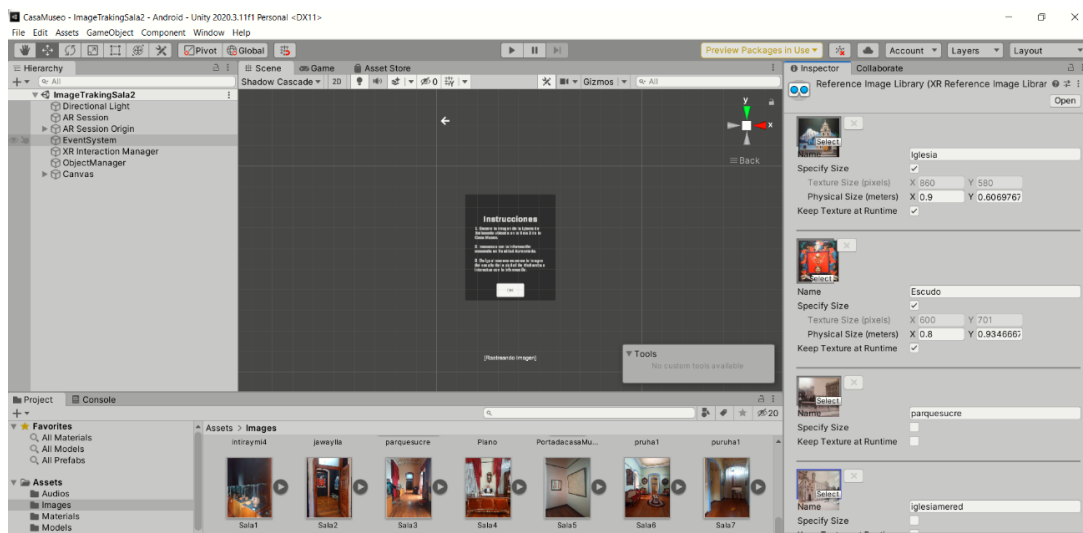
CasaMuseo - ImageTrakingSala2 - Android - Unity 2020.3.11f1 Personal <DX11>
File Edit Assets GameObject Component Window Help

Pivot Global
Preview Packages in Use
Account Layers Layout

Hierarchy
All
ImageTrakingSala2
Directional Light
AR Session
AR Session Origin
EventSystem
XR Interaction Manager
ObjectManager
Canvas

Scene Game Asset Store
Shadow Cascade 2D
Gizmos All
Back

Instrucciones
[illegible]
OK
[Rastreando imagen]

Tools
No custom tools available

Inspector Collaborate
Reference Image Library (XR Reference Image Librar
Open

Select
Name Iglesia
Specify Size ✓
Texture Size (pixels) X 860 Y 580
Physical Size (meters) X 0.9 Y 0.6069767
Keep Texture at Runtime ✓

Select
Name Escudo
Specify Size ✓
Texture Size (pixels) X 600 Y 701
Physical Size (meters) X 0.8 Y 0.9346667
Keep Texture at Runtime ✓

Select
Name parquesucre
Specify Size
Keep Texture at Runtime

Select
Name iglesiamered
Specify Size

Project Console
Favorites
All Materials
All Models
All Prefabs
Assets
Audios
Images
Materials
Models

Assets > Images
20
intiraymi4 jawaylla parquesucre Plano PortadacasaMu... pruha1 puruha1
Sala1 Sala2 Sala3 Sala4 Sala5 Sala6 Sala7